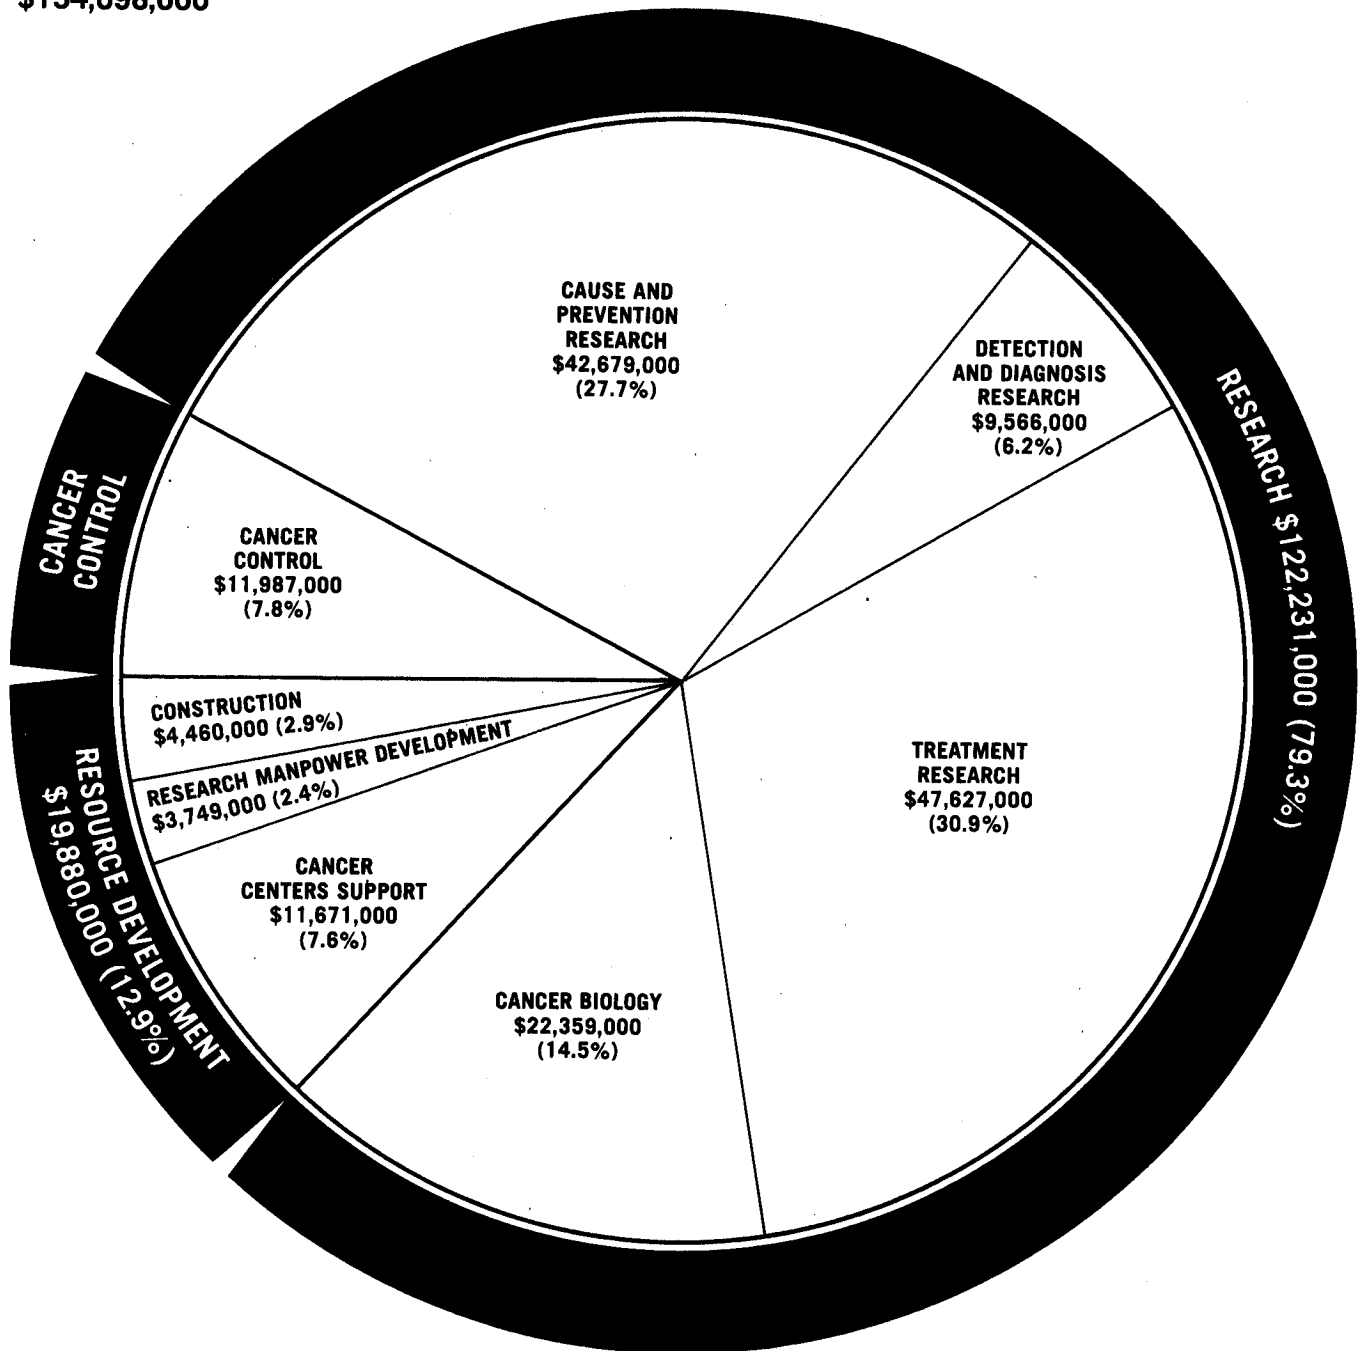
$154,098,000

CAUSE AND PREVENTION RESEARCH $42,679,000 (27.7%)

DETECTION AND DIAGNOSIS RESEARCH $9,566,000 (6.2%)

RESEARCH $122,231,000 (79.3%)

CANCER CONTROL

CANCER CONTROL $11,987,000 (7.8%)

CONSTRUCTION $4,460,000 (2.9%)

RESEARCH MANPOWER DEVELOPMENT $3,749,000 (2.4%)

CANCER CENTERS SUPPORT $11,671,000 (7.6%)

TREATMENT RESEARCH $47,627,000 (30.9%)

RESOURCE DEVELOPMENT $19,880,000 (12.9%)

CANCER BIOLOGY $22,359,000 (14.5%)